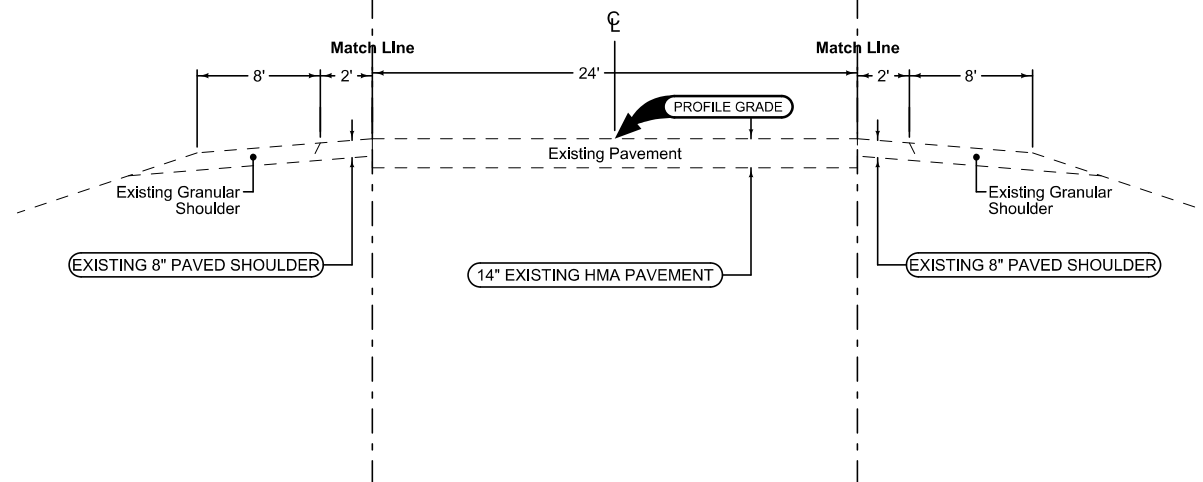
℄

Match LIne

Match LIne

8'

2'

24'

2'

8'

PROFILE GRADE

Existing Pavement

Existing Granular Shoulder

Existing Granular Shoulder

EXISTING 8" PAVED SHOULDER

14" EXISTING HMA PAVEMENT

EXISTING 8" PAVED SHOULDER